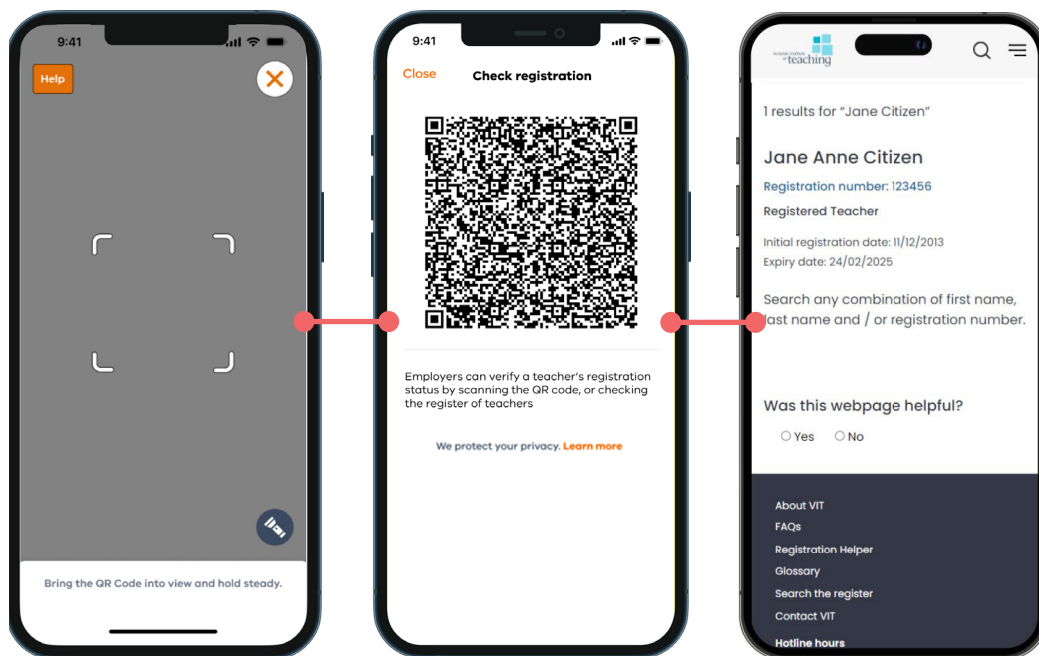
9:41

Help

Bring the QR Code into view and hold steady.

9:41

Close

Check registration

Employers can verify a teacher's registration status by scanning the QR code, or checking the register of teachers

We protect your privacy. Learn more

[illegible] teaching

1 results for "Jane Citizen"

Jane Anne Citizen

Registration number: 123456

Registered Teacher

Initial registration date: 11/12/2013

Expiry date: 24/02/2025

Search any combination of first name, last name and / or registration number.

Was this webpage helpful?

Yes No

About VIT

FAQs

Registration Helper

Glossary

Search the register

Contact VIT

Hotline hours